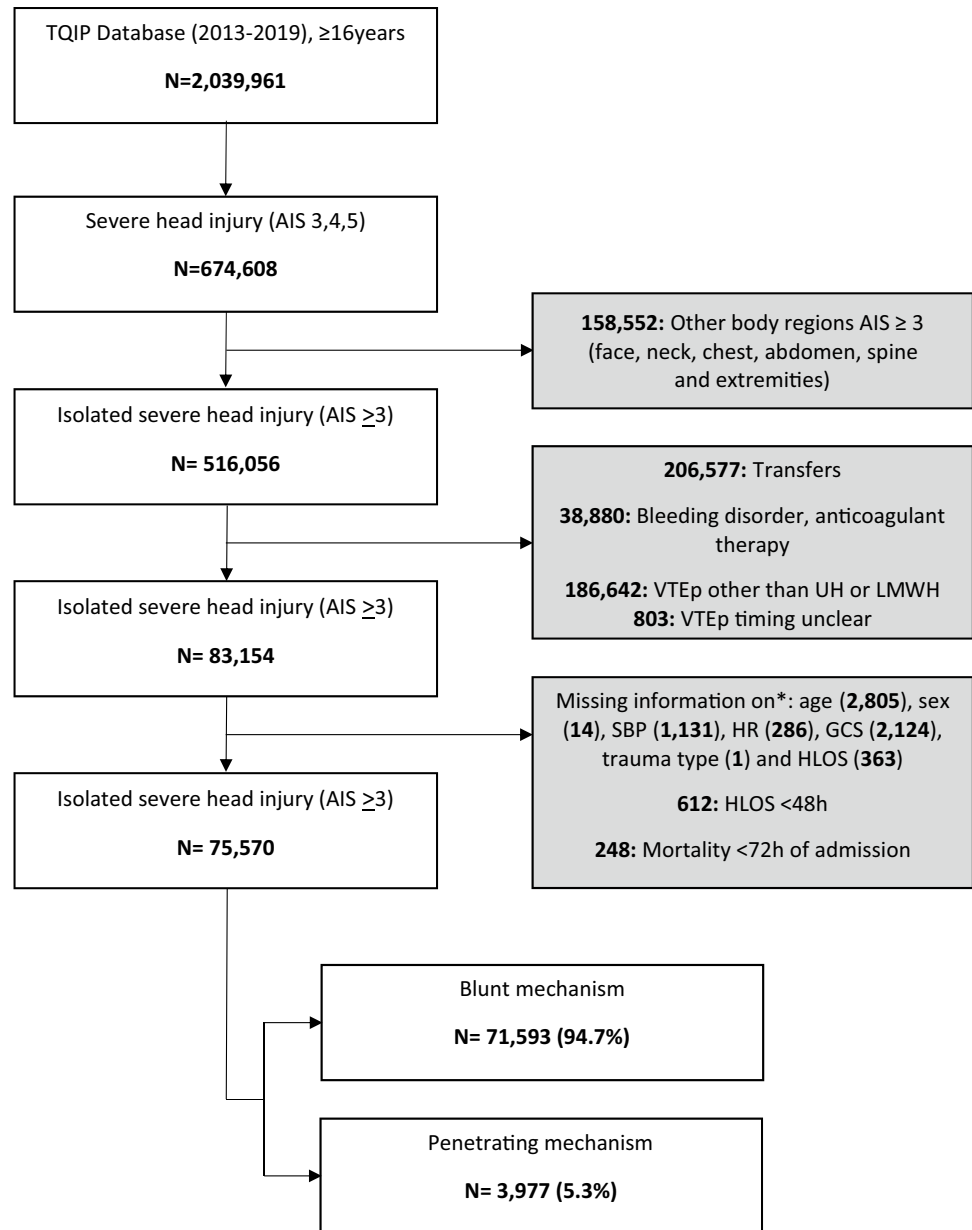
TQIP Database (2013-2019), ≥16years

N=2,039,961

Severe head injury (AIS 3,4,5)

N=674,608

158,552: Other body regions AIS ≥ 3 (face, neck, chest, abdomen, spine and extremities)

Isolated severe head injury (AIS $\geq$3)

N= 516,056

206,577: Transfers

38,880: Bleeding disorder, anticoagulant therapy

186,642: VTEp other than UH or LMWH
803: VTEp timing unclear

Isolated severe head injury (AIS $\geq$3)

N= 83,154

Missing information on*: age (2,805), sex (14), SBP (1,131), HR (286), GCS (2,124), trauma type (1) and HLOS (363)

612: HLOS <48h

248: Mortality <72h of admission

Isolated severe head injury (AIS $\geq$3)

N= 75,570

Blunt mechanism

N= 71,593 (94.7%)

Penetrating mechanism

N= 3,977 (5.3%)